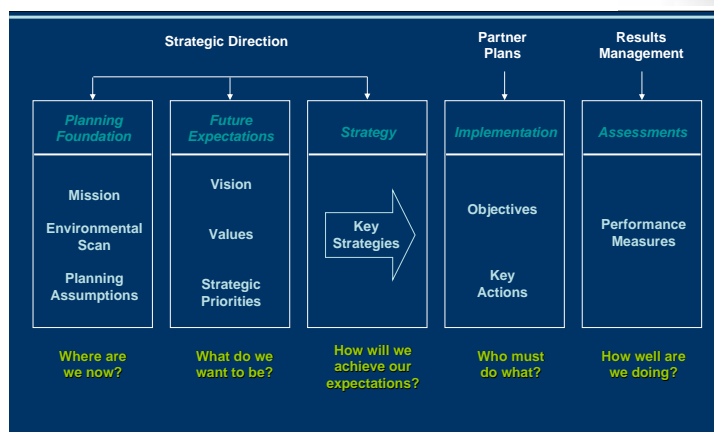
Strategic Direction

Partner Plans

Results Management

Planning Foundation

Mission

Environmental Scan

Planning Assumptions

Where are we now?

Future Expectations

Vision

Values

Strategic Priorities

What do we want to be?

Strategy

Key Strategies

How will we achieve our expectations?

Implementation

Objectives

Key Actions

Who must do what?

Assessments

Performance Measures

How well are we doing?